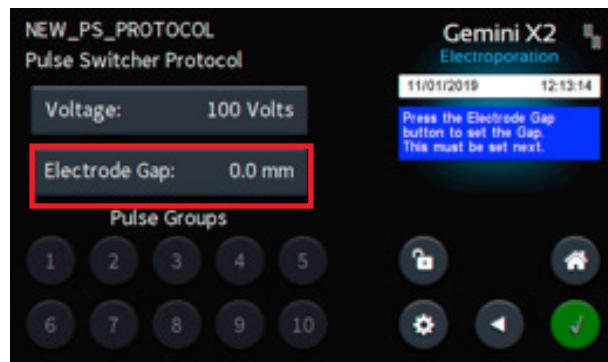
NEW_PS_PROTOCOL
Pulse Switcher Protocol

Gemini X2
Electroporation

11/01/2019 12:13:14

Press the Electrode Gap button to set the Gap. This must be set next.

Voltage: 100 Volts

Electrode Gap: 0.0 mm

Pulse Groups

1 2 3 4 5

6 7 8 9 10